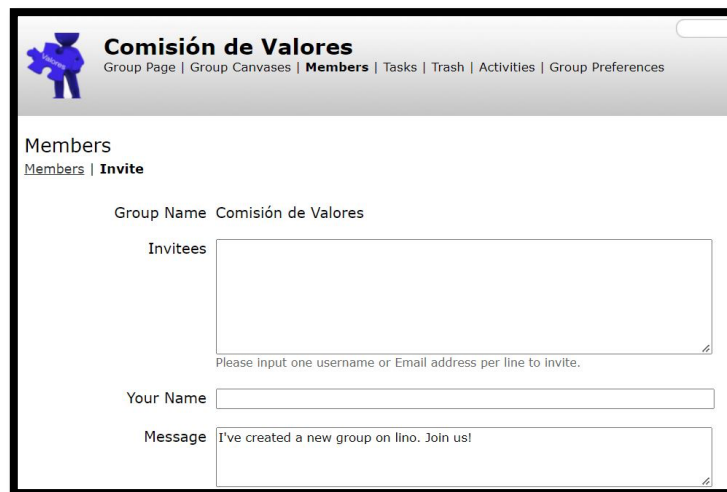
Valores

Comisión de Valores
Group Page | Group Canvases | Members | Tasks | Trash | Activities | Group Preferences

Members
Members | Invite

Group Name Comisión de Valores

Invitees

Please input one username or Email address per line to invite.

Your Name

Message I've created a new group on lino. Join us!